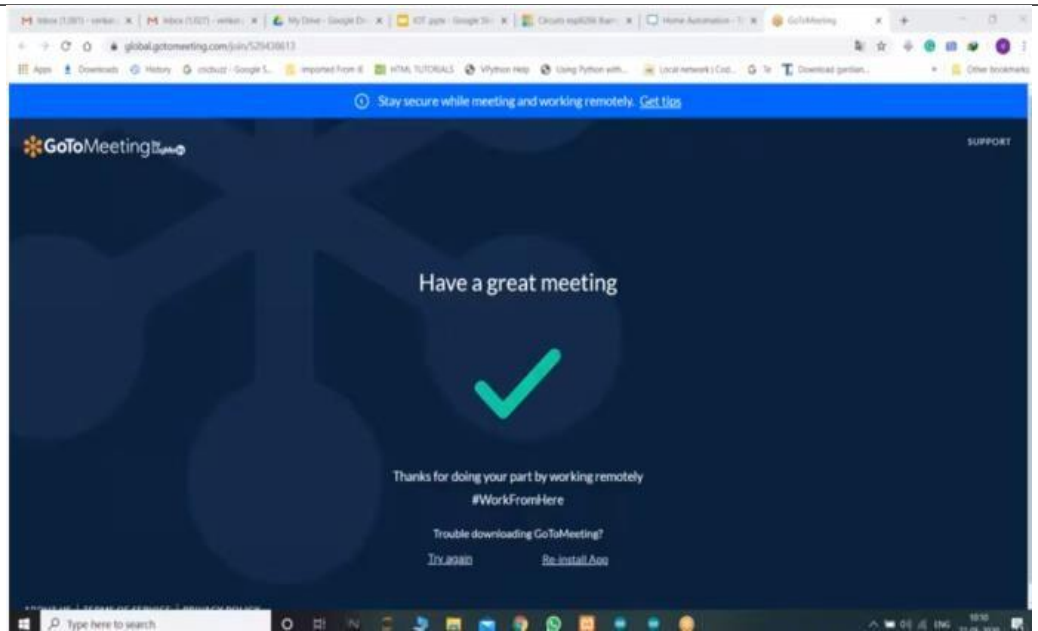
M Inbox (1,081) - venkat... | M Inbox (1,027) - venkat... | My Drive - Google Dr... | IOT pptx - Google Sli... | Circuits esp8266 Bam... | Home Automation - T... | GoToMeeting

global.gotomeeting.com/join/529438613

Apps | Downloads | History | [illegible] - Google S... | Imported From IE | HTML TUTORIALS | VPython Help | Using Python with... | Local network | Cod... | Download gantlan... | Other bookmarks

Stay secure while meeting and working remotely. Get tips

GoToMeeting

SUPPORT

Have a great meeting

Thanks for doing your part by working remotely
#WorkFromHere

Trouble downloading GoToMeeting?

Try again Re-install App

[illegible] | TERMS OF SERVICE | PRIVACY POLICY

Type here to search

ENG 10:50